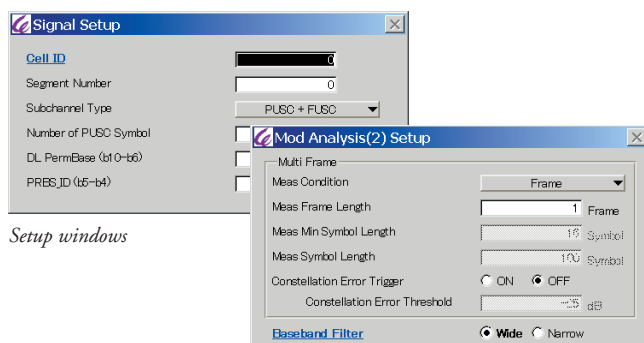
Signal Setup

Cell ID 0
Segment Number 0
Subchannel Type PUSC + FUSC
Number of PUSC Symbol
DL PermBase (b10-b6)
PRBS_ID (b5-b4)

Setup windows

Mod Analysis(2) Setup

Multi Frame
Meas Condition Frame
Meas Frame Length 1 Frame
Meas Min Symbol Length 16 Symbol
Meas Symbol Length 100 Symbol
Constellation Error Trigger ON OFF
Constellation Error Threshold -35 dB

Baseband Filter Wide Narrow